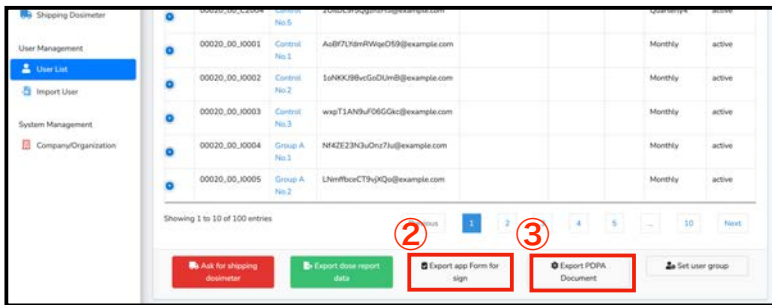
Shipping Dosimeter

User Management

User List

Import User

System Management

Company/Organization

| | 00020_00_C2004 | Control No.5 | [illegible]@example.com | Quarterly | active |
|---|---|---|---|---|---|
| | 00020_00_I0001 | Control No.1 | AoBf7LYdmRWqeO59@example.com | Monthly | active |
| | 00020_00_I0002 | Control No.2 | 1oNKKJ98vcGoDUmB@example.com | Monthly | active |
| | 00020_00_I0003 | Control No.3 | wxpT1AN9uF06GGkc@example.com | Monthly | active |
| | 00020_00_I0004 | Group A No.1 | Nf4ZE23N3uOnz7Ju@example.com | Monthly | active |
| | 00020_00_I0005 | Group A No.2 | LNmfbceCT9vjXQo@example.com | Monthly | active |

Showing 1 to 10 of 100 entries

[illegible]ious 1 2 3 4 5 ... 10 Next

② ③

Ask for shipping dosimeter

Export dose report data

Export app Form for sign

Export PDPA Document

Set user group